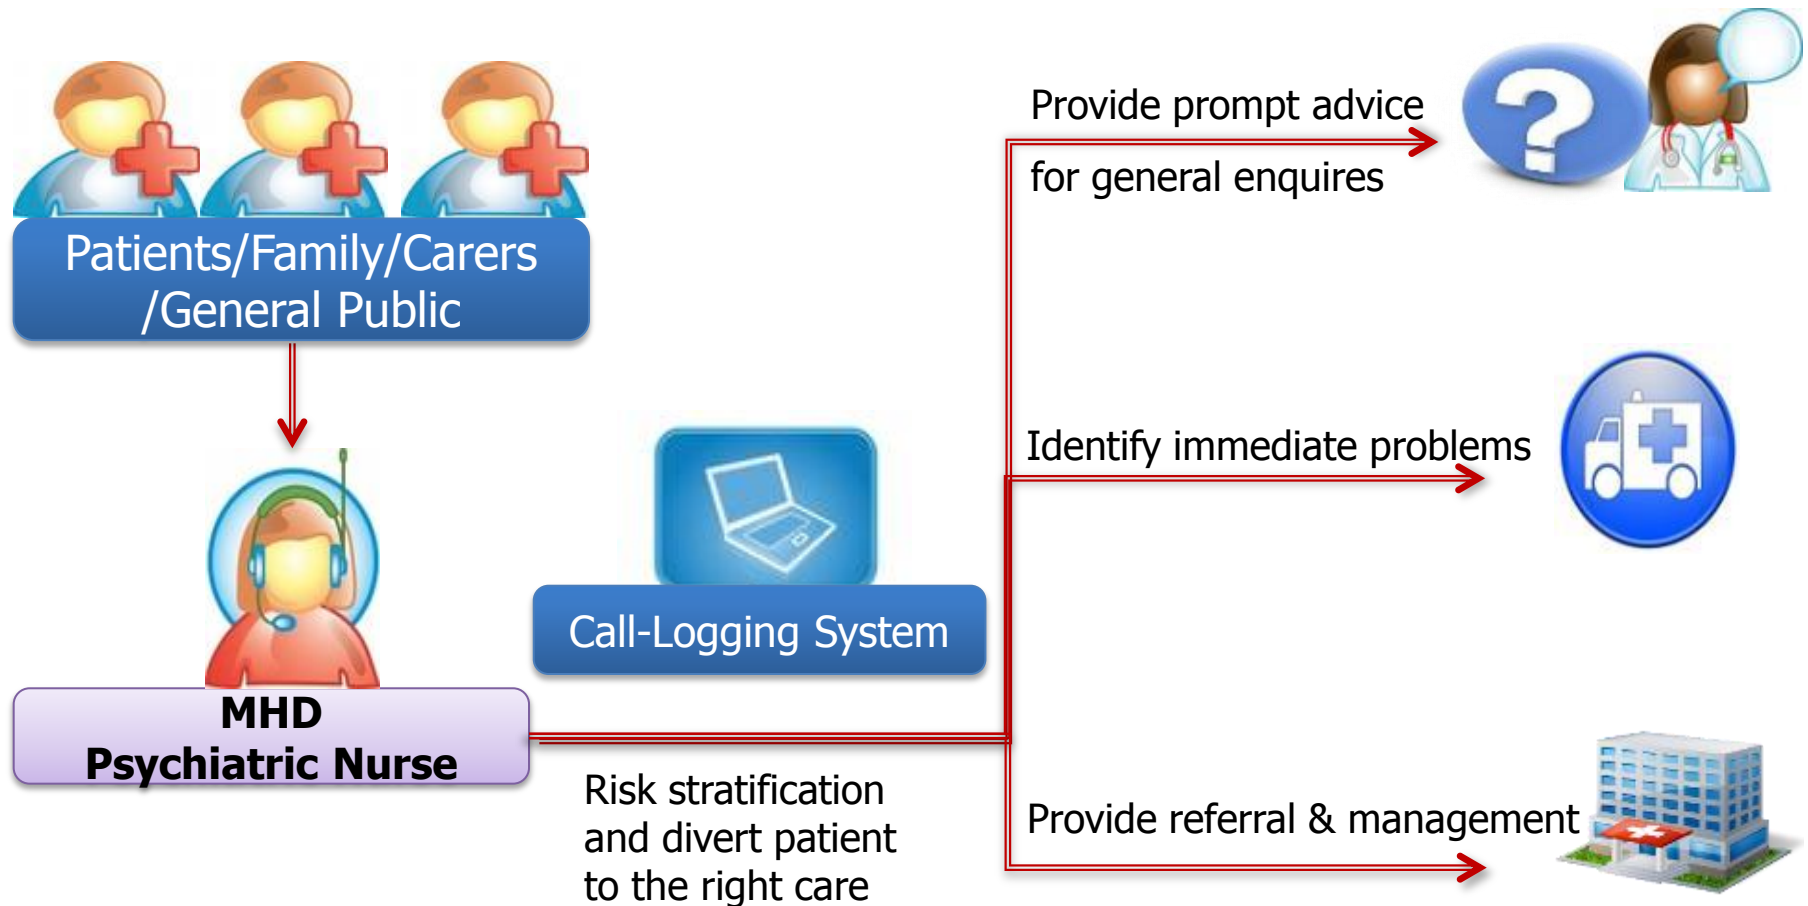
Patients/Family/Carers /General Public

MHD Psychiatric Nurse

Call-Logging System

Risk stratification and divert patient to the right care

Provide prompt advice for general enquires

Identify immediate problems

Provide referral & management